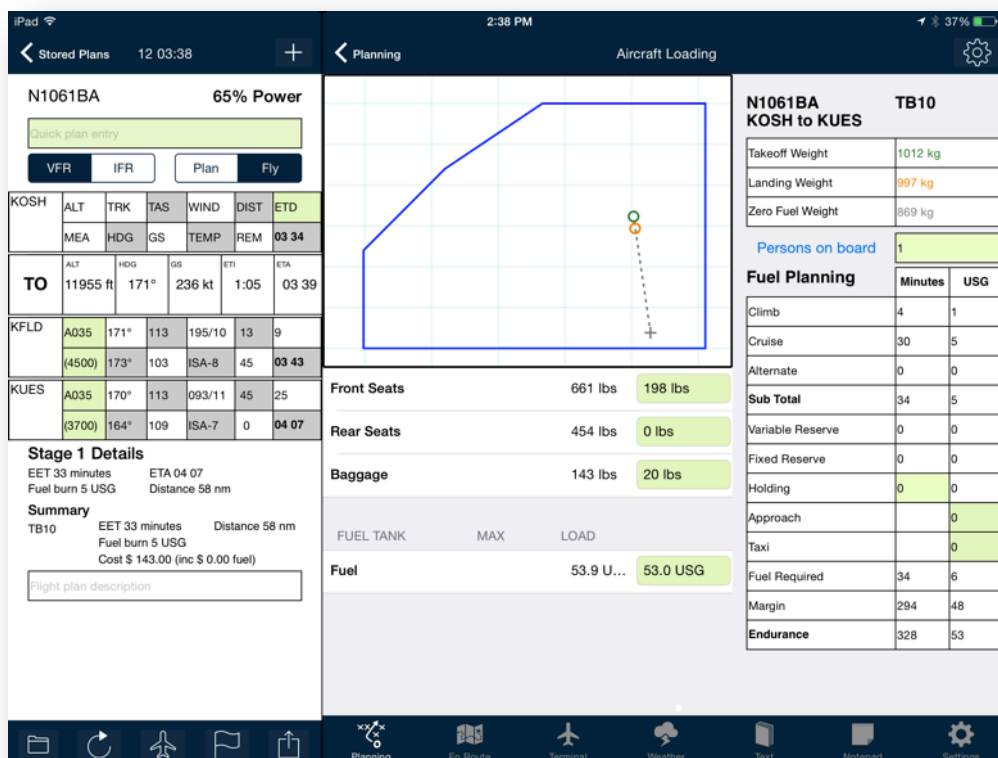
iPad

2:38 PM

37%

Stored Plans 12 03:38 +

Planning Aircraft Loading

N1061BA 65% Power

Quick plan entry

VFR IFR Plan Fly

| KOSH | ALT | TRK | TAS | WIND | DIST | ETD |
|---|---|---|---|---|---|---|
| | MEA | HDG | GS | TEMP | REM | 03 34 |

| TO | ALT 11955 ft | HDG 171° | GS 236 kt | ETI 1:05 | ETA 03 39 |
|---|---|---|---|---|---|

| KFLD | A035 | 171° | 113 | 195/10 | 13 | 9 |
|---|---|---|---|---|---|---|
| | (4500) | 173° | 103 | ISA-8 | 45 | 03 43 |
| KUES | A035 | 170° | 113 | 093/11 | 45 | 25 |
| | (3700) | 164° | 109 | ISA-7 | 0 | 04 07 |

Stage 1 Details
EET 33 minutes ETA 04 07
Fuel burn 5 USG Distance 58 nm

Summary
TB10 EET 33 minutes Distance 58 nm
Fuel burn 5 USG
Cost $ 143.00 (inc $ 0.00 fuel)

Flight plan description

Front Seats 661 lbs 198 lbs
Rear Seats 454 lbs 0 lbs
Baggage 143 lbs 20 lbs

FUEL TANK MAX LOAD
Fuel 53.9 U... 53.0 USG

N1061BA TB10
KOSH to KUES

| Takeoff Weight | 1012 kg |
|---|---|
| Landing Weight | 997 kg |
| Zero Fuel Weight | 869 kg |

Persons on board 1

| Fuel Planning | Minutes | USG |
|---|---|---|
| Climb | 4 | 1 |
| Cruise | 30 | 5 |
| Alternate | 0 | 0 |
| Sub Total | 34 | 5 |
| Variable Reserve | 0 | 0 |
| Fixed Reserve | 0 | 0 |
| Holding | 0 | 0 |
| Approach | | 0 |
| Taxi | | 0 |
| Fuel Required | 34 | 6 |
| Margin | 294 | 48 |
| Endurance | 328 | 53 |

Planning En Route Terminal Weather Text Notepad Settings